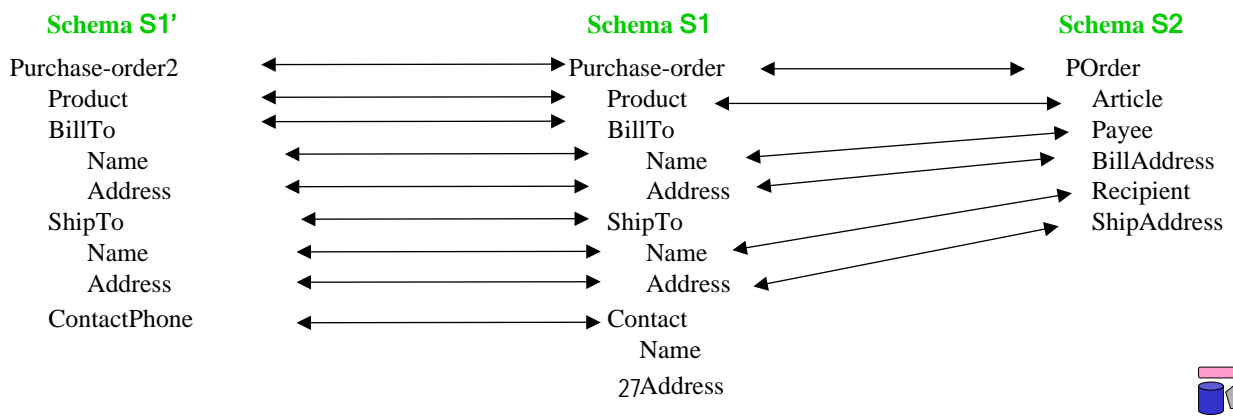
Schema S1'

Purchase-order2
Product
BillTo
Name
Address
ShipTo
Name
Address
ContactPhone

Schema S1

Purchase-order
Product
BillTo
Name
Address
ShipTo
Name
Address
Contact
Name
Address

Schema S2

POrder
Article
Payee
BillAddress
Recipient
ShipAddress

27